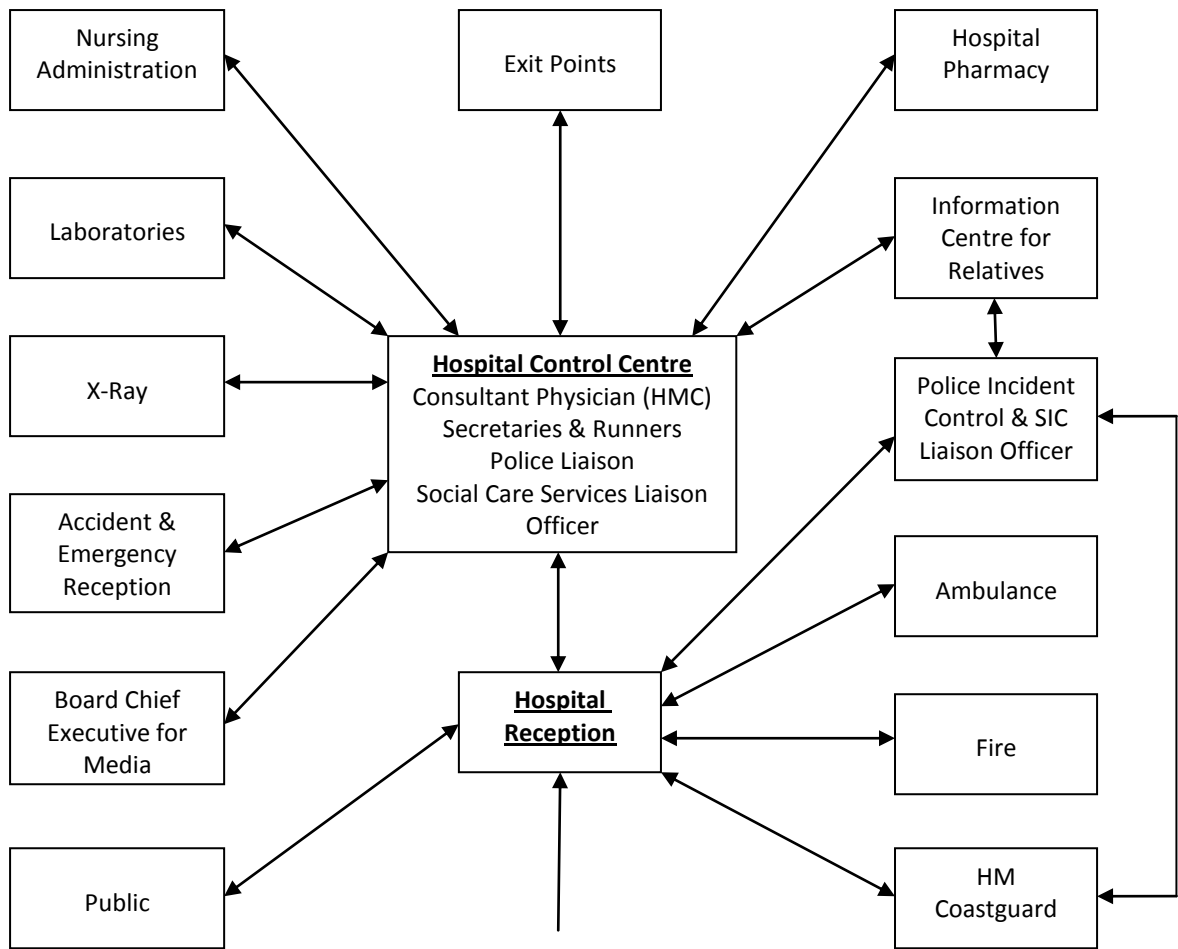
Nursing Administration

Exit Points

Hospital Pharmacy

Laboratories

Information Centre for Relatives

X-Ray

**Hospital Control Centre**
Consultant Physician (HMC)
Secretaries & Runners
Police Liaison
Social Care Services Liaison Officer

Police Incident Control & SIC Liaison Officer

Accident & Emergency Reception

Ambulance

Board Chief Executive for Media

**Hospital Reception**

Fire

Public

HM Coastguard